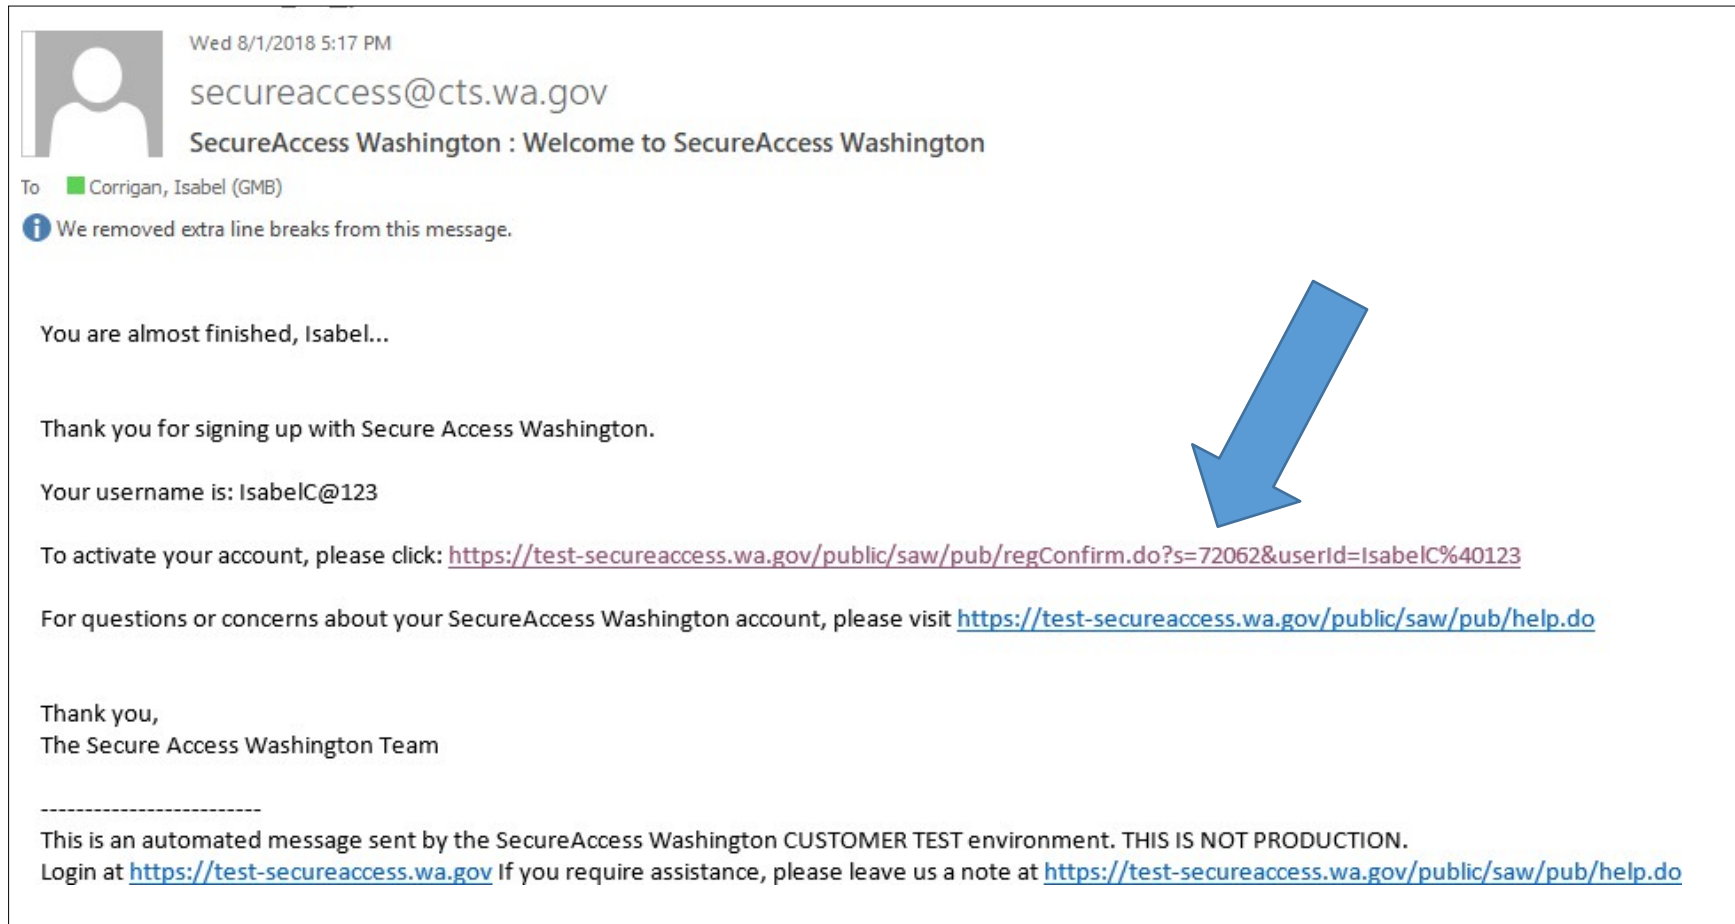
Wed 8/1/2018 5:17 PM

secureaccess@cts.wa.gov

SecureAccess Washington : Welcome to SecureAccess Washington

To Corrigan, Isabel (GMB)

We removed extra line breaks from this message.

You are almost finished, Isabel...

Thank you for signing up with Secure Access Washington.

Your username is: IsabelC@123

To activate your account, please click: https://test-secureaccess.wa.gov/public/saw/pub/regConfirm.do?s=72062&userId=IsabelC%40123

For questions or concerns about your SecureAccess Washington account, please visit https://test-secureaccess.wa.gov/public/saw/pub/help.do

Thank you,
The Secure Access Washington Team

-------------------------
This is an automated message sent by the SecureAccess Washington CUSTOMER TEST environment. THIS IS NOT PRODUCTION.
Login at https://test-secureaccess.wa.gov If you require assistance, please leave us a note at https://test-secureaccess.wa.gov/public/saw/pub/help.do